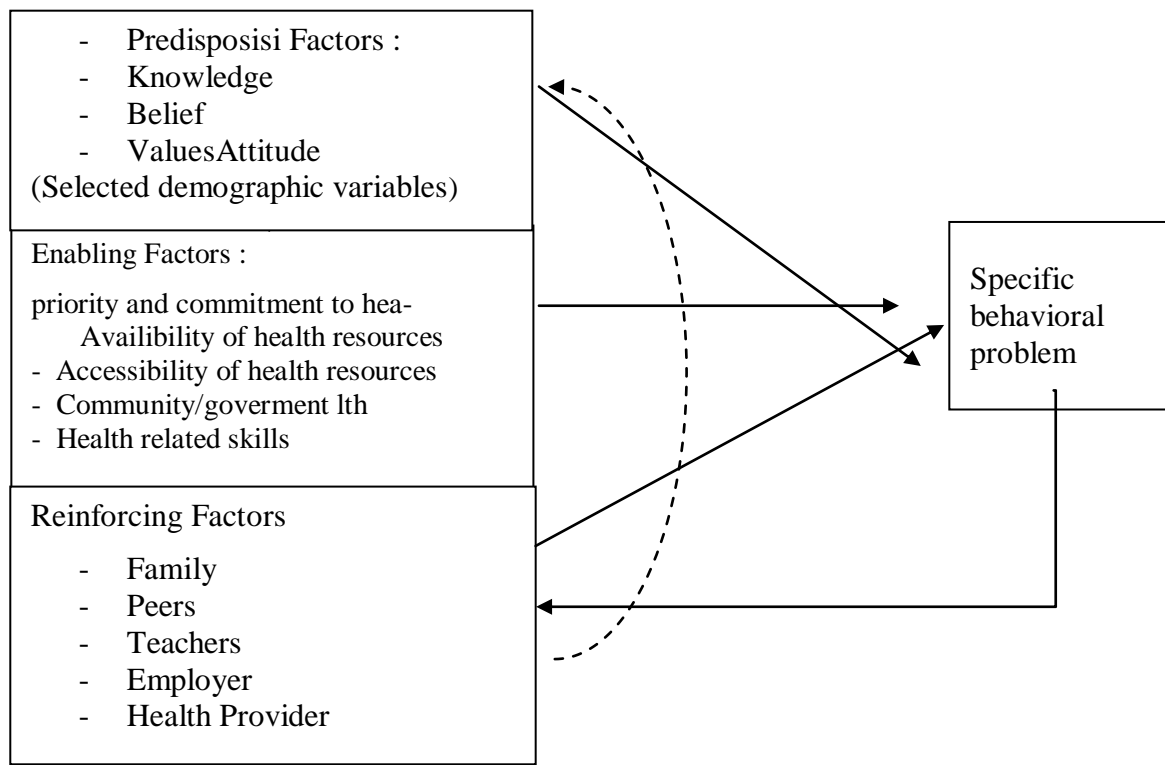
- Predisposisi Factors :
- Knowledge
- Belief
- ValuesAttitude
(Selected demographic variables)

Enabling Factors :

priority and commitment to hea-
Availibility of health resources
- Accessibility of health resources
- Community/goverment lth
- Health related skills

Reinforcing Factors
- Family
- Peers
- Teachers
- Employer
- Health Provider

Specific behavioral problem